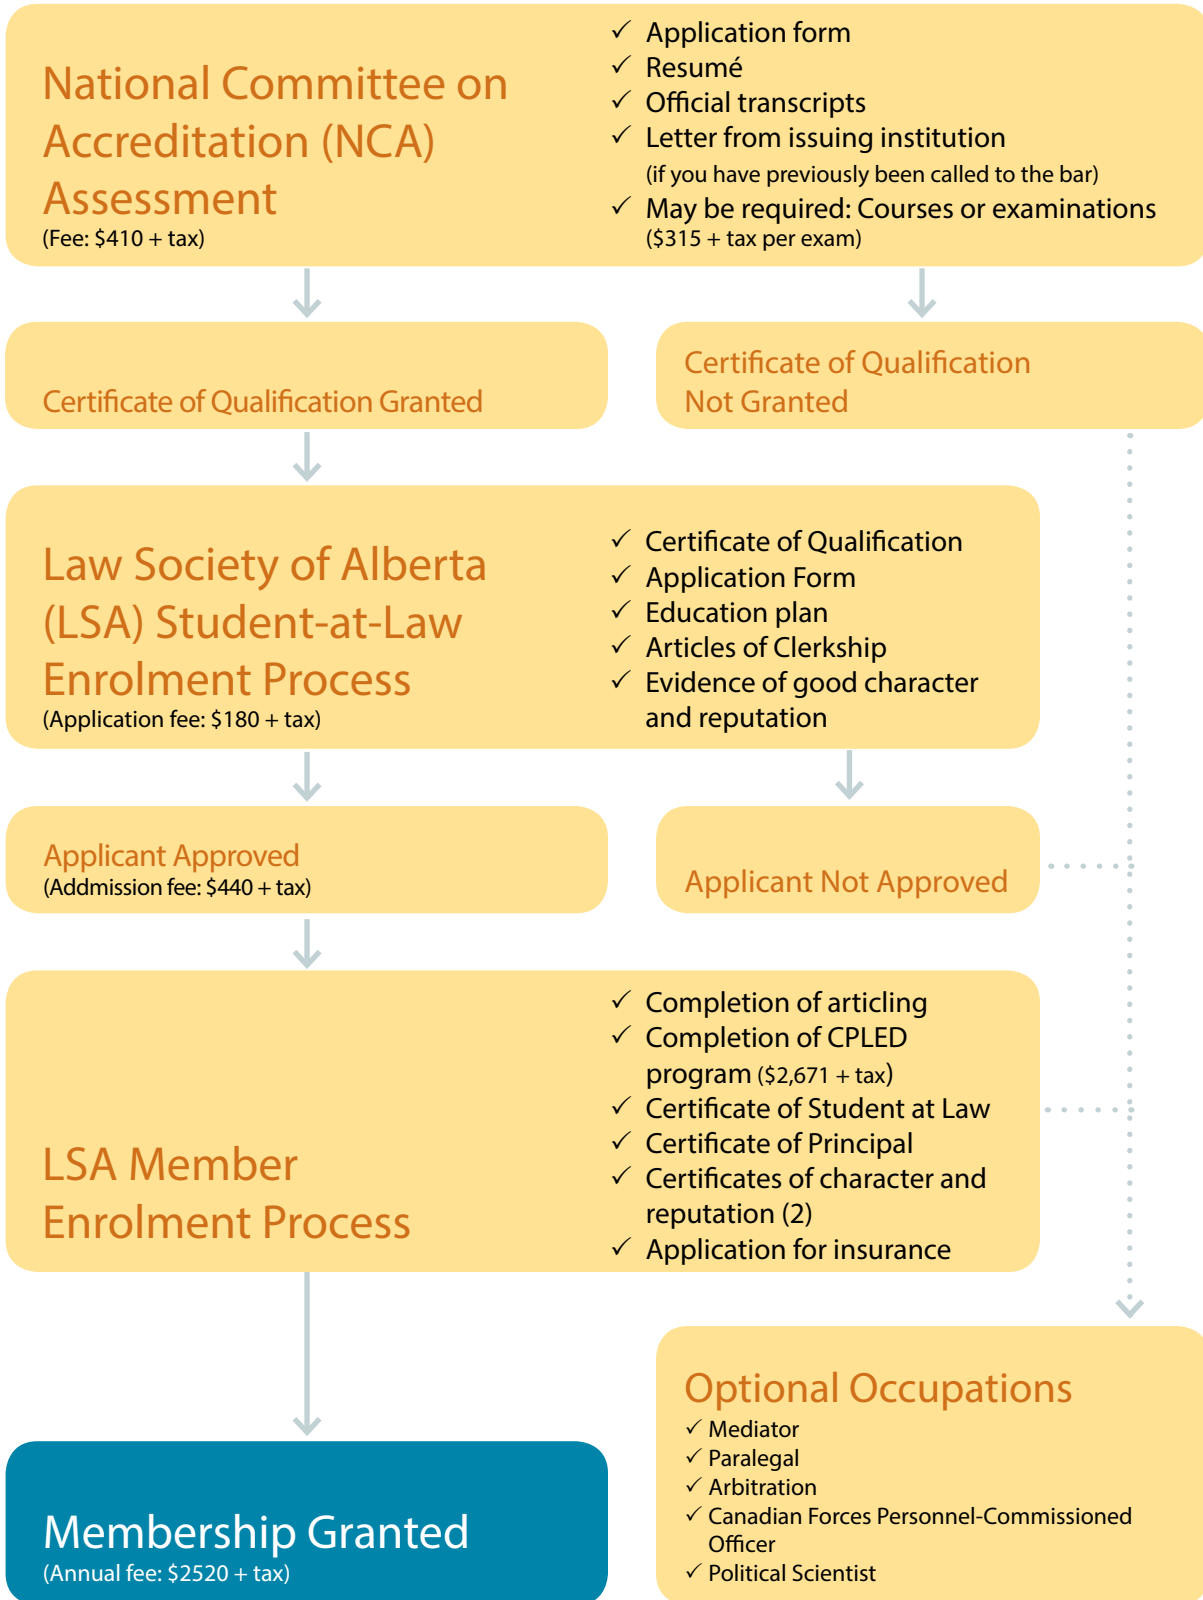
National Committee on Accreditation (NCA) Assessment
(Fee: $410 + tax)

✓ Application form
✓ Resumé
✓ Official transcripts
✓ Letter from issuing institution (if you have previously been called to the bar)
✓ May be required: Courses or examinations ($315 + tax per exam)

Certificate of Qualification Granted

Certificate of Qualification Not Granted

Law Society of Alberta (LSA) Student-at-Law Enrolment Process
(Application fee: $180 + tax)

✓ Certificate of Qualification
✓ Application Form
✓ Education plan
✓ Articles of Clerkship
✓ Evidence of good character and reputation

Applicant Approved
(Addmission fee: $440 + tax)

Applicant Not Approved

LSA Member Enrolment Process

✓ Completion of articling
✓ Completion of CPLED program ($2,671 + tax)
✓ Certificate of Student at Law
✓ Certificate of Principal
✓ Certificates of character and reputation (2)
✓ Application for insurance

Membership Granted
(Annual fee: $2520 + tax)

Optional Occupations
✓ Mediator
✓ Paralegal
✓ Arbitration
✓ Canadian Forces Personnel-Commissioned Officer
✓ Political Scientist